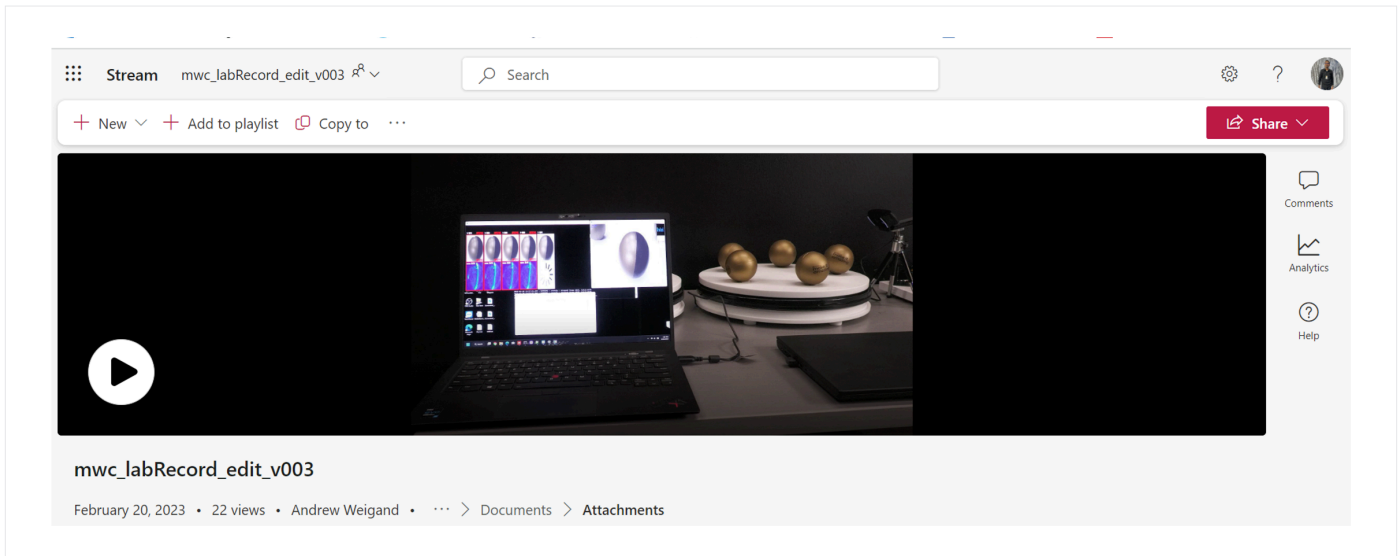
Stream mwc_labRecord_edit_v003

Search

New Add to playlist Copy to ···

Share

Comments

Analytics

Help

mwc_labRecord_edit_v003

February 20, 2023 • 22 views • Andrew Weigand • ··· > Documents > Attachments